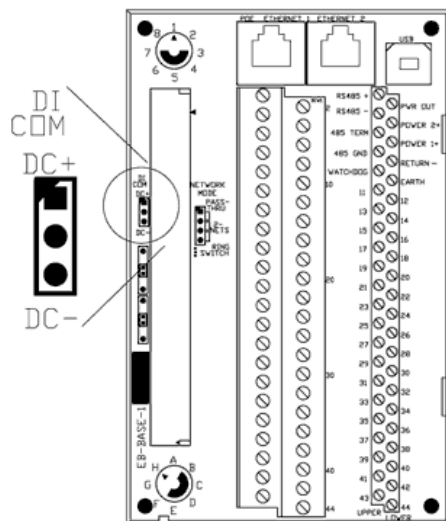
8 0 1 2 3 4 5 6 7

DI COM

DC+

DC-

POE ETHERNET 1

ETHERNET 2

USB

DI COM

DC+

DC-

NETWORK MODE

PASS-THRU

2-NETS

RING SWITCH

EB-BASE-1

A B C D E F G H

1 2 10 20 30 40 44

RS485 +

RS485 -

485 TERM

485 GND

WATCHDOG

11 13 15 17 19 21 23 25 27 29 31 33 35 37 39 41 43

UPPER

PWR OUT

POWER 2+

POWER 1+

RETURN -

EARTH

12 14 16 18 20 22 24 26 28 30 32 34 36 38 40 42 44

LOWER